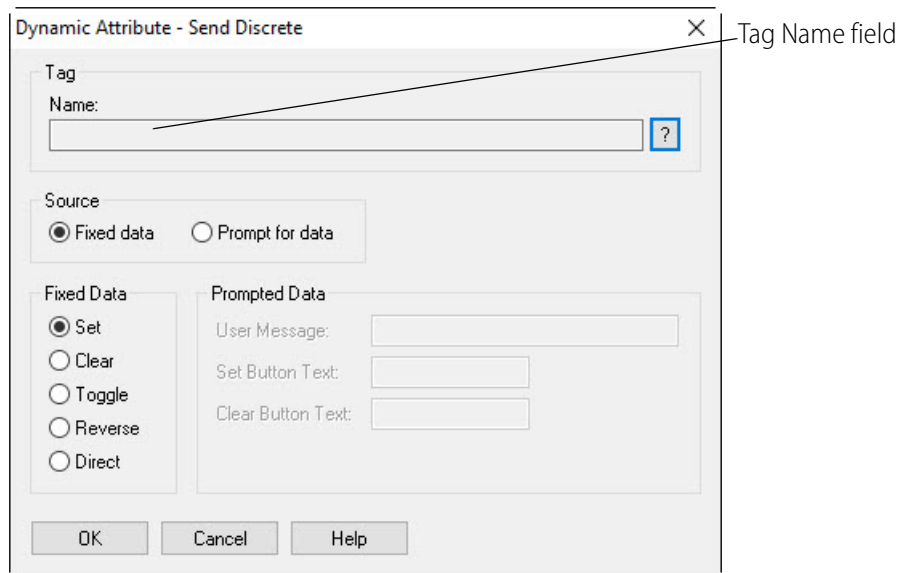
Dynamic Attribute - Send Discrete

×

Tag Name field

Tag

Name:

?

Source

Fixed data

Prompt for data

Fixed Data

Set

Clear

Toggle

Reverse

Direct

Prompted Data

User Message:

Set Button Text:

Clear Button Text:

OK

Cancel

Help